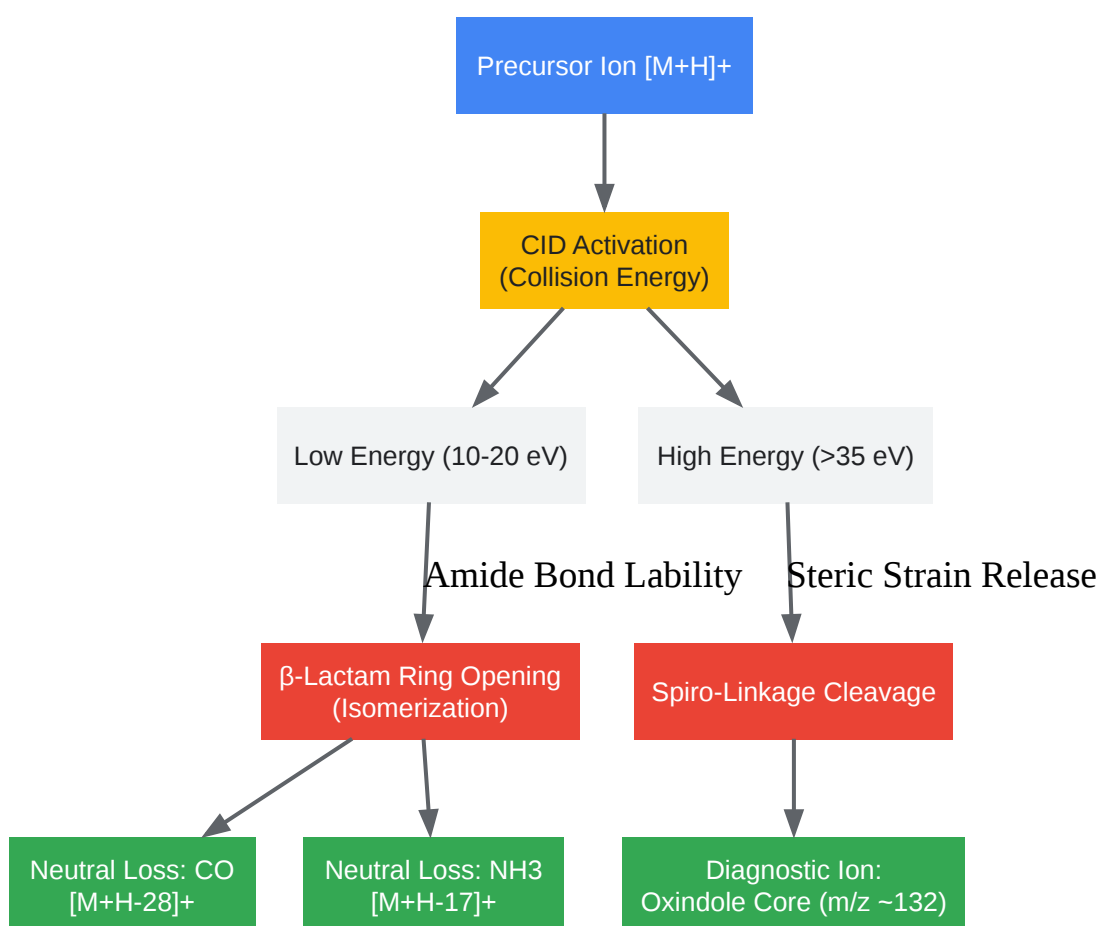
Precursor Ion [M+H]+

CID Activation
(Collision Energy)

Low Energy (10-20 eV)

High Energy (>35 eV)

Amide Bond Lability

Steric Strain Release

β-Lactam Ring Opening
(Isomerization)

Spiro-Linkage Cleavage

Neutral Loss: CO
[M+H-28]+

Neutral Loss: NH3
[M+H-17]+

Diagnostic Ion:
Oxindole Core (m/z ~132)